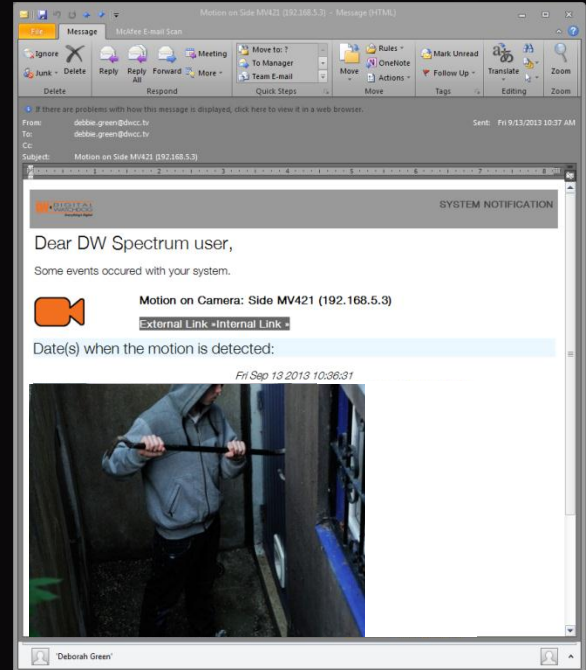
Motion on Side MV421 (192.168.5.3) - Message (HTML)

File Message McAfee E-mail Scan

Ignore Junk Delete Reply Reply All Forward Meeting More Move to: ? To Manager Team E-mail Move Rules OneNote Actions Mark Unread Follow Up Translate Zoom

Delete Respond Quick Steps Move Tags Editing Zoom

If there are problems with how this message is displayed, click here to view it in a web browser.

From: debbie.green@dwcc.tv Sent: Fri 9/13/2013 10:37 AM
To: debbie.green@dwcc.tv
Cc:
Subject: Motion on Side MV421 (192.168.5.3)

SYSTEM NOTIFICATION

Dear DW Spectrum user,

Some events occured with your system.

Motion on Camera: Side MV421 (192.168.5.3)

External Link »Internal Link »

Date(s) when the motion is detected:

Fri Sep 13 2013 10:36:31

'Deborah Green'